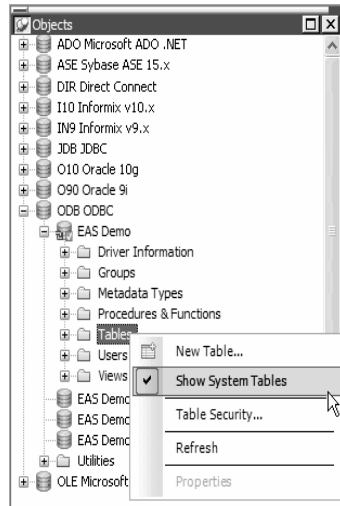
Objects
ADO Microsoft ADO .NET
ASE Sybase ASE 15.x
DIR Direct Connect
I10 Informix v10.x
IN9 Informix v9.x
JDB JDBC
O10 Oracle 10g
O90 Oracle 9i
ODB ODBC
EAS Demo
Driver Information
Groups
Metadata Types
Procedures & Functions
Tables
Users
Views
EAS Demo
EAS Demo
EAS Demo
Utilities
OLE Microsoft

New Table...
Show System Tables
Table Security...
Refresh
Properties